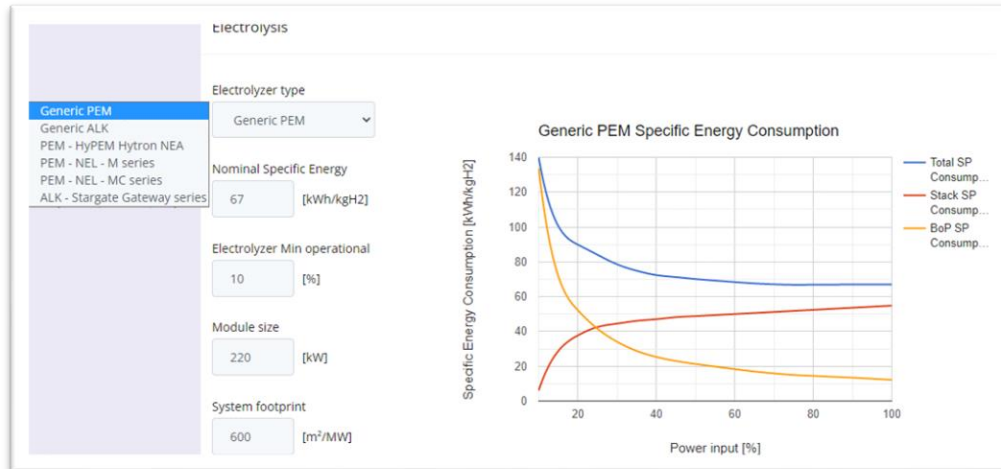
Electrolysis

Generic PEM
Generic ALK
PEM - HyPEM Hytron NEA
PEM - NEL - M series
PEM - NEL - MC series
ALK - Stargate Gateway series

Electrolyzer type

Generic PEM

Nominal Specific Energy

67 [kWh/kgH2]

Electrolyzer Min operational

10 [%]

Module size

220 [kW]

System footprint

600 [m²/MW]

Generic PEM Specific Energy Consumption

Specific Energy Consumption [kWh/kgH2]

140
120
100
80
60
40
20
0

20 40 60 80 100

Power input [%]

Total SP Consump...
Stack SP Consump...
BoP SP Consump...